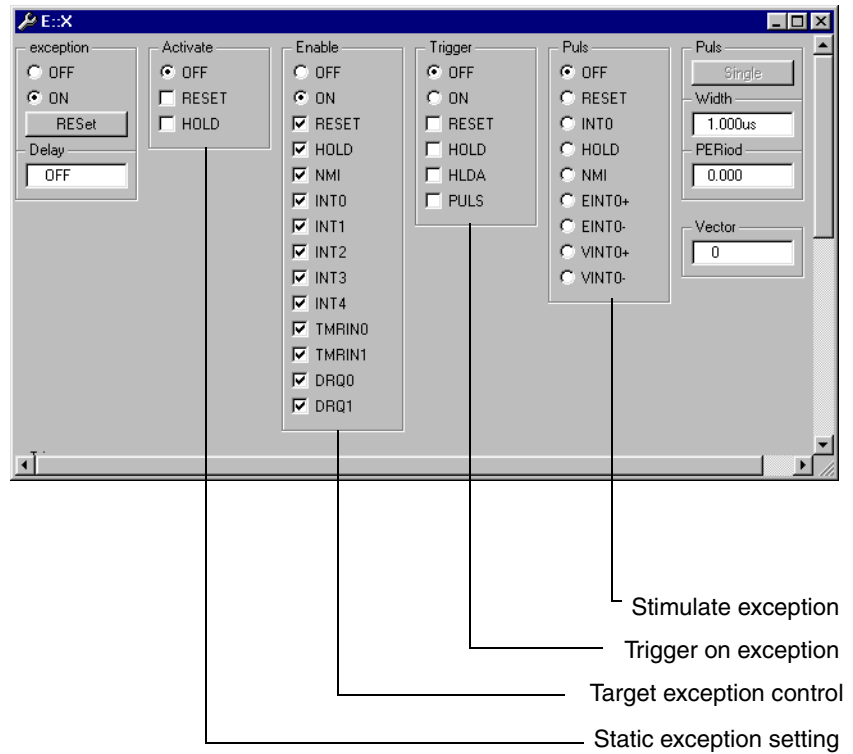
E::X

exception
OFF
ON
RESet
Delay
OFF

Activate
OFF
RESET
HOLD

Enable
OFF
ON
RESET
HOLD
NMI
INT0
INT1
INT2
INT3
INT4
TMRIN0
TMRIN1
DRQ0
DRQ1

Trigger
OFF
ON
RESET
HOLD
HLDA
PULS

Puls
OFF
RESET
INT0
HOLD
NMI
EINT0+
EINT0-
VINT0+
VINT0-

Puls
Single
Width
1.000us
PERiod
0.000
Vector
0

Stimulate exception
Trigger on exception
Target exception control
Static exception setting